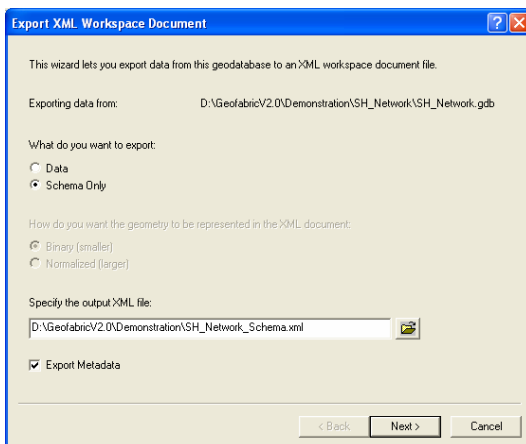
Export XML Workspace Document

This wizard lets you export data from this geodatabase to an XML workspace document file.

Exporting data from: D:\GeofabricV2.0\Demonstration\SH_Network\SH_Network.gdb

What do you want to export:

Data

Schema Only

How do you want the geometry to be represented in the XML document:

Binary (smaller)

Normalized (larger)

Specify the output XML file:

D:\GeofabricV2.0\Demonstration\SH_Network_Schema.xml

Export Metadata

< Back Next > Cancel